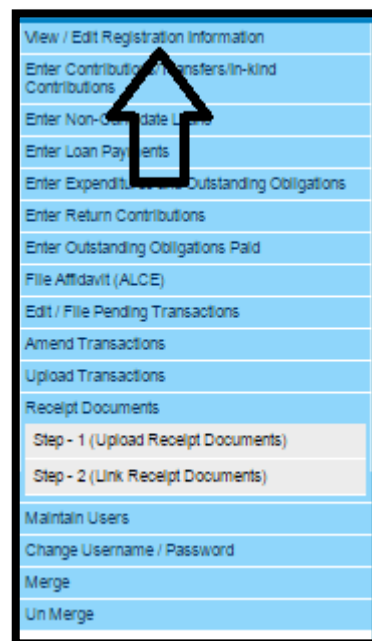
View / Edit Registration Information
Enter Contributio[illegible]ansfers/In-kind Contributions
Enter Non-C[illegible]date L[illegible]s
Enter Loan Pay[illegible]nts
Enter Expenditu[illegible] Outstanding Obligations
Enter Return Contributions
Enter Outstanding Obligations Paid
File Affidavit (ALCE)
Edit / File Pending Transactions
Amend Transactions
Upload Transactions
Receipt Documents
Step - 1 (Upload Receipt Documents)
Step - 2 (Link Receipt Documents)
Maintain Users
Change Username / Password
Merge
Un Merge